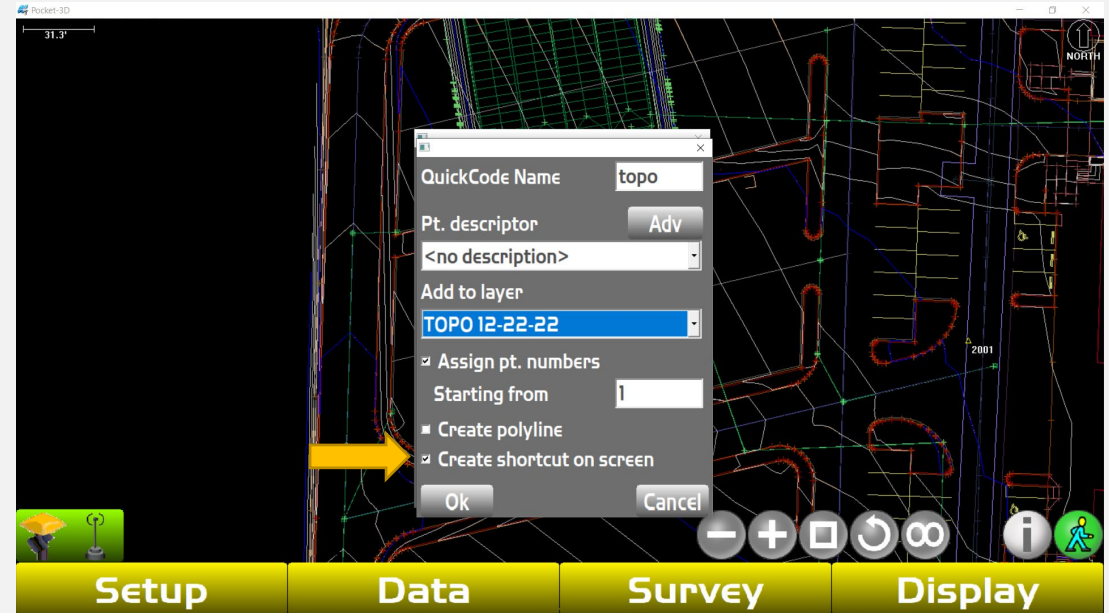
Pocket-3D

31.3'

NORTH

QuickCode Name
topo
Pt. descriptor
Adv
<no description>
Add to layer
TOPO 12-22-22
Assign pt. numbers
Starting from
1
Create polyline
Create shortcut on screen
Ok
Cancel

2001

Setup
Data
Survey
Display